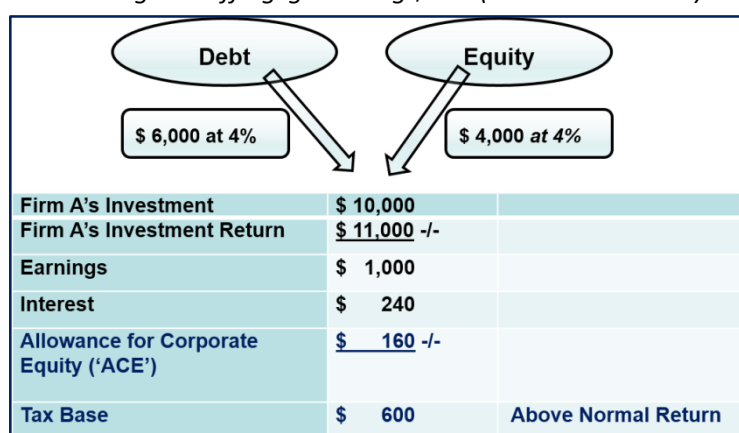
Debt

Equity

$ 6,000 at 4%

$ 4,000 at 4%

| | | |
|---|---|---|
| Firm A’s Investment | $ 10,000 | |
| Firm A’s Investment Return | $ 11,000 -/- | |
| Earnings | $ 1,000 | |
| Interest | $ 240 | |
| Allowance for Corporate Equity (‘ACE’) | $ 160 -/- | |
| Tax Base | $ 600 | Above Normal Return |